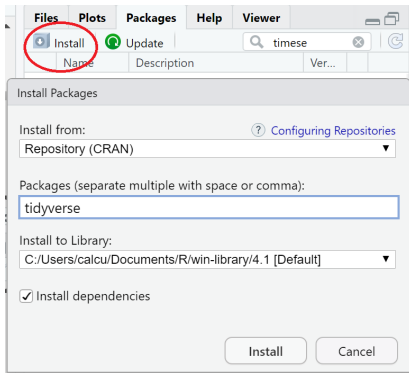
Files Plots Packages Help Viewer

Install Update timese

Name Description Ver...

Install Packages

Install from:

Configuring Repositories

Repository (CRAN)

Packages (separate multiple with space or comma):

tidyverse

Install to Library:

C:/Users/calcu/Documents/R/win-library/4.1 [Default]

Install dependencies

Install Cancel